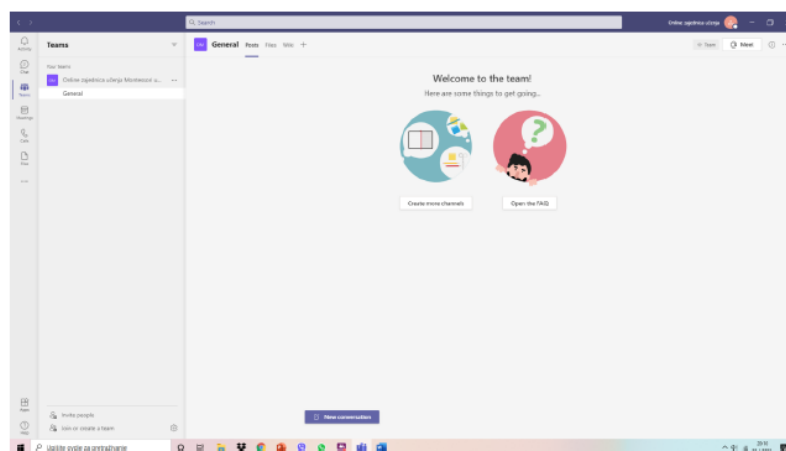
Search

Online zajednica učenja

Activity

Chat

Teams

Meetings

Calls

Files

...

Teams

Your teams

Online zajednica učenja Microsoft u... ...

General

General Posts Files Wiki +

Team

Meet

Welcome to the team!

Here are some things to get going...

Create more channels

Open the FAQ

New conversation

Apps

Help

Invite people

Join or create a team

Upišite ovdje za pretraživanje